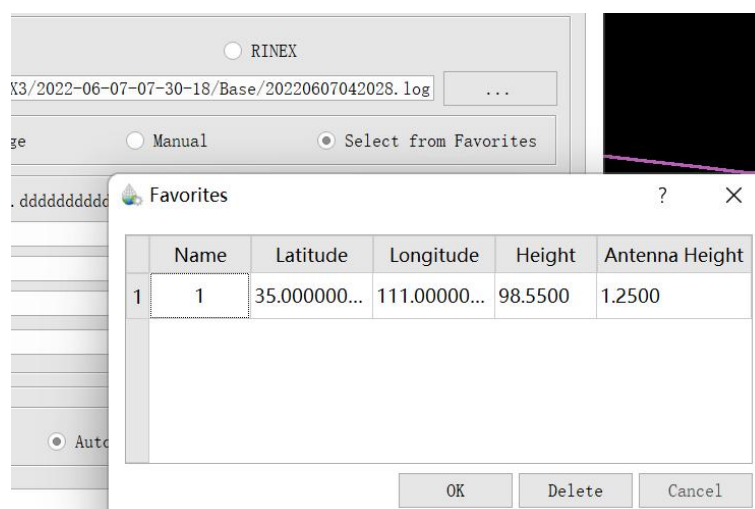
RINEX

X3/2022-06-07-07-30-18/Base/20220607042028.log

...

ge

Manual

Select from Favorites

.ddddddddd

Favorites

?

×

| | Name | Latitude | Longitude | Height | Antenna Height |
|---|---|---|---|---|---|
| 1 | 1 | 35.000000... | 111.00000... | 98.5500 | 1.2500 |

Autc

OK

Delete

Cancel